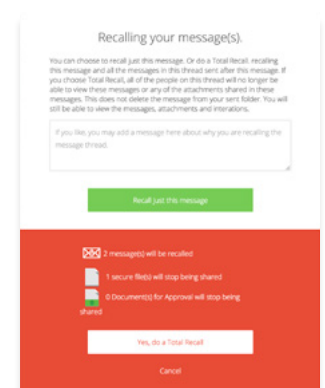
Recalling your message(s).

You can choose to recall just this message. Or do a Total Recall. recalling this message and all the messages in this thread sent after this message. If you choose Total Recall, all of the people on this thread will no longer be able to view these messages or any of the attachments shared in these messages. This does not delete the message from your sent folder. You will still be able to view the messages, attachments and interations.

If you like, you may add a message here about why you are recalling the message thread.

Recall just this message

2 message(s) will be recalled

1 secure file(s) will stop being shared

0 Document(s) for Approval will stop being shared

Yes, do a Total Recall

Cancel